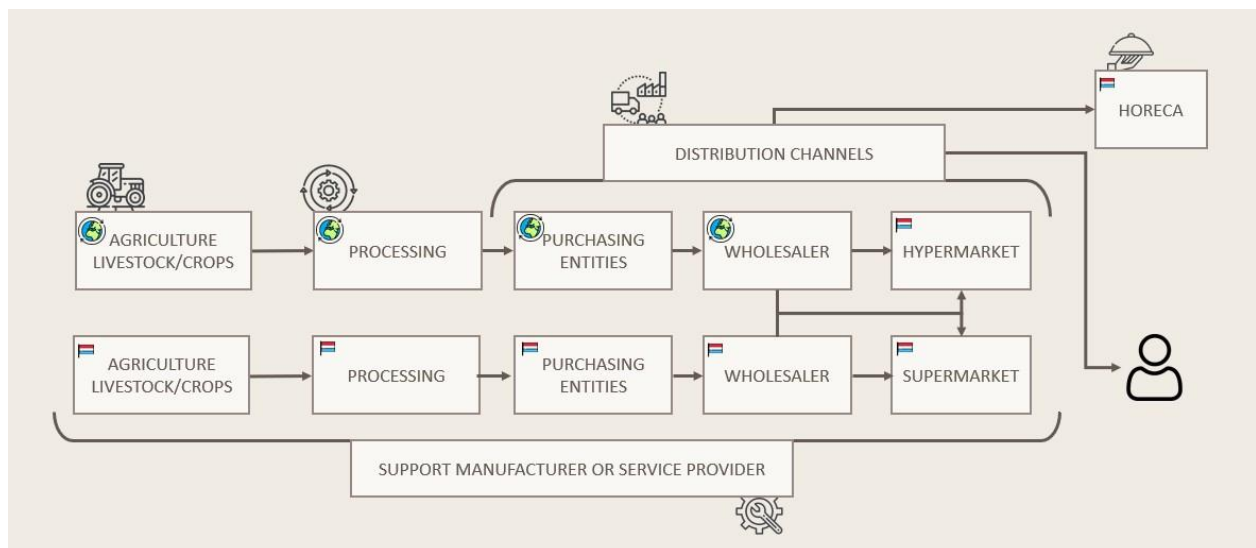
HORECA

DISTRIBUTION CHANNELS

AGRICULTURE LIVESTOCK/CROPS

PROCESSING

PURCHASING ENTITIES

WHOLESALER

HYPERMARKET

AGRICULTURE LIVESTOCK/CROPS

PROCESSING

PURCHASING ENTITIES

WHOLESALER

SUPERMARKET

SUPPORT MANUFACTURER OR SERVICE PROVIDER